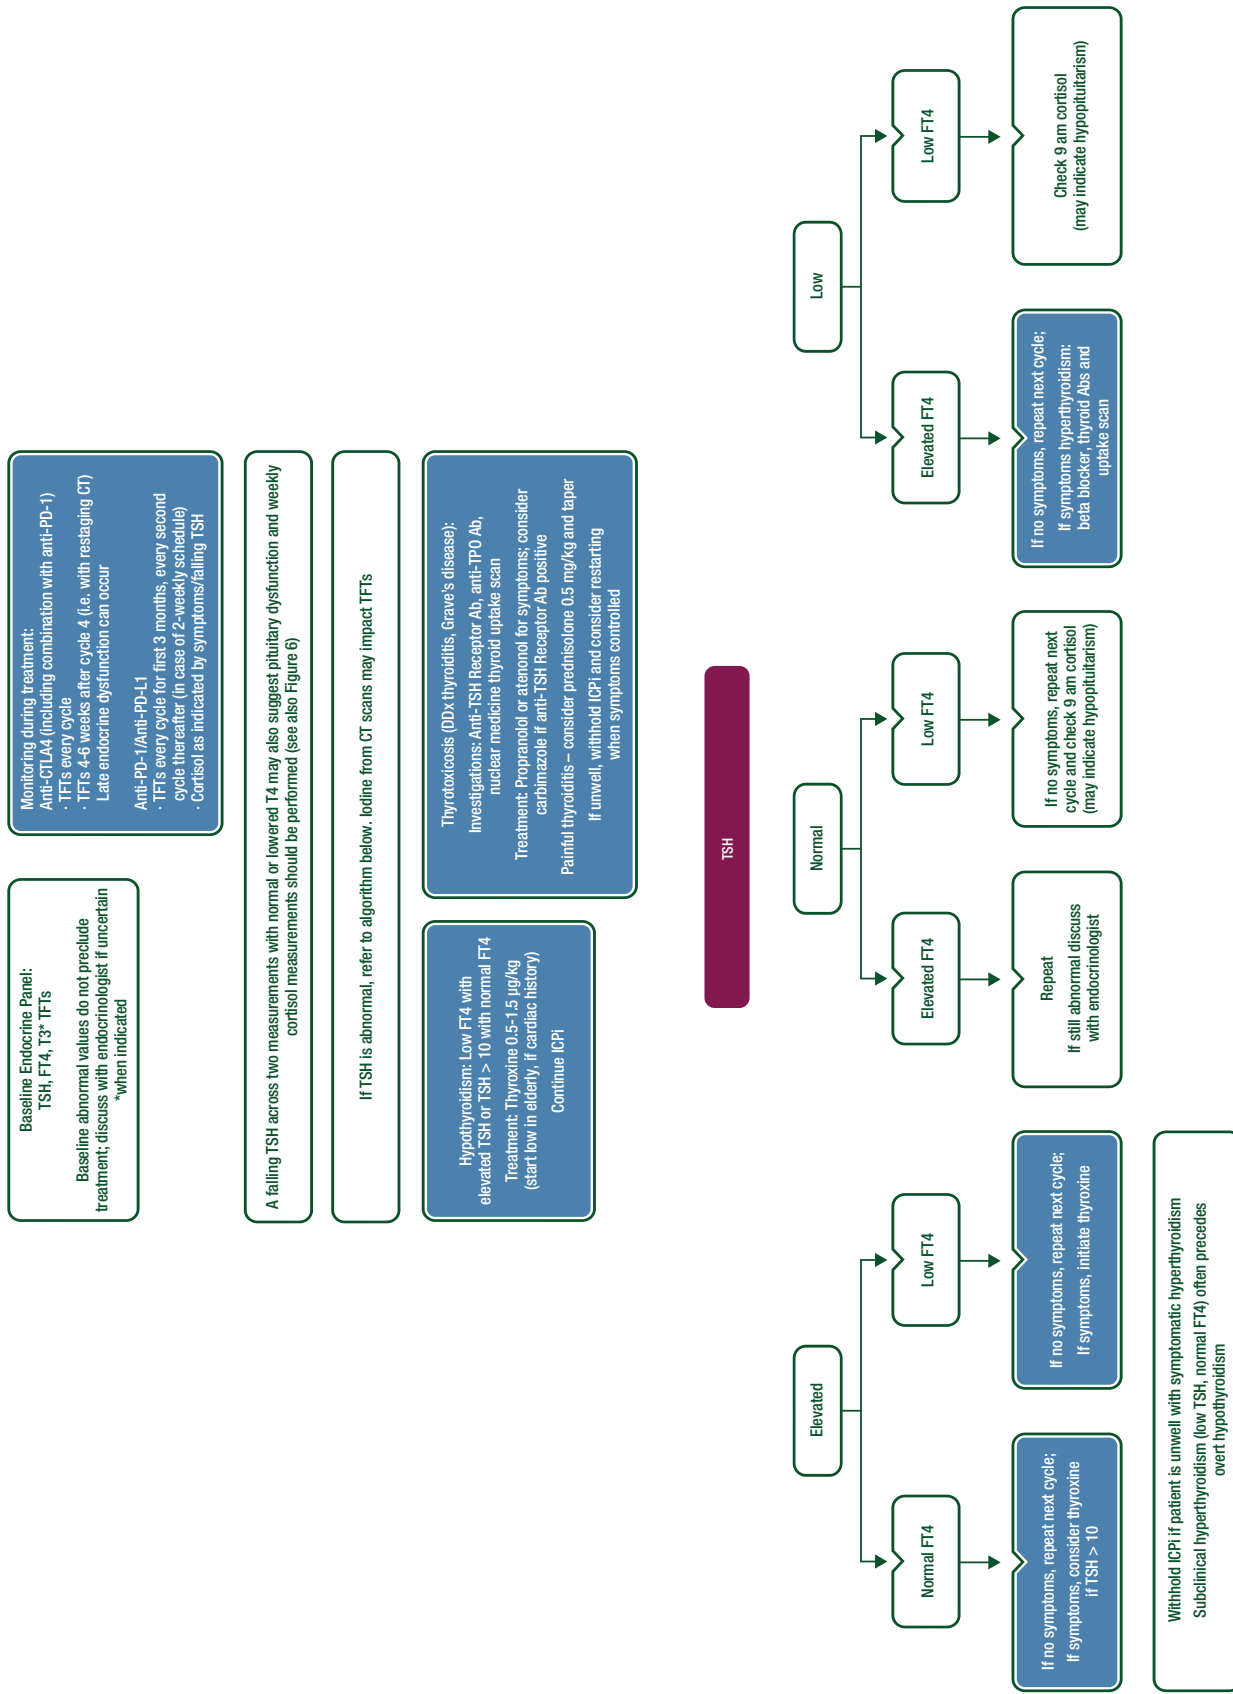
Baseline Endocrine Panel:
TSH, FT4, T3* TFTs

Baseline abnormal values do not preclude treatment; discuss with endocrinologist if uncertain
*when indicated

Monitoring during treatment:
Anti-CTLA4 (including combination with anti-PD-1)
· TFTs every cycle
· TFTs 4-6 weeks after cycle 4 (i.e. with restaging CT)
Late endocrine dysfunction can occur

Anti-PD-1/Anti-PD-L1
· TFTs every cycle for first 3 months, every second cycle thereafter (in case of 2-weekly schedule)
· Cortisol as indicated by symptoms/falling TSH

A falling TSH across two measurements with normal or lowered T4 may also suggest pituitary dysfunction and weekly cortisol measurements should be performed (see also Figure 6)

If TSH is abnormal, refer to algorithm below. Iodine from CT scans may impact TFTs

Hypothyroidism: Low FT4 with elevated TSH or TSH > 10 with normal FT4
Treatment: Thyroxine 0.5-1.5 µg/kg (start low in elderly, if cardiac history)
Continue ICPi

Thyrotoxicosis (DDx thyroiditis, Grave's disease):
Investigations: Anti-TSH Receptor Ab, anti-TPO Ab, nuclear medicine thyroid uptake scan
Treatment: Propranolol or atenolol for symptoms; consider carbimazole if anti-TSH Receptor Ab positive
Painful thyroiditis – consider prednisolone 0.5 mg/kg and taper
If unwell, withhold ICPi and consider restarting when symptoms controlled

TSH

Low

Elevated FT4

If no symptoms, repeat next cycle;
If symptoms hyperthyroidism: beta blocker, thyroid Abs and uptake scan

Low FT4

Check 9 am cortisol
(may indicate hypopituitarism)

Normal

Elevated FT4

Repeat
If still abnormal discuss with endocrinologist

Low FT4

If no symptoms, repeat next cycle and check 9 am cortisol
(may indicate hypopituitarism)

Elevated

Normal FT4

If no symptoms, repeat next cycle;
If symptoms, consider thyroxine if TSH > 10

Low FT4

If no symptoms, repeat next cycle;
If symptoms, initiate thyroxine

Withhold ICPi if patient is unwell with symptomatic hyperthyroidism
Subclinical hyperthyroidism (low TSH, normal FT4) often precedes overt hypothyroidism